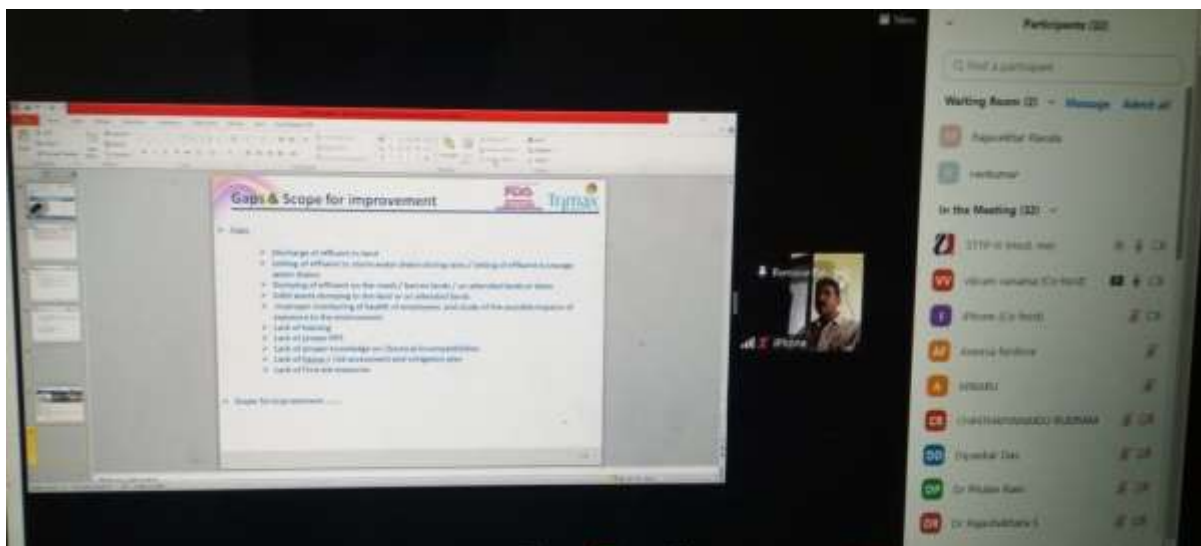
Gaps & Scope for improvement

Trimax

Gaps

• Discharge of effluent in land
• Letting of effluent to storm water drains during rains / letting of effluent to sewage water drains
• Dumping of effluent on the roads / barren lands / un attended lands or lakes
• Solid waste dumping in the land or un attended lands
• Improper monitoring of health of employees and study of the possible impacts of exposure to the environment
• Lack of training
• Lack of proper PPE
• Lack of proper knowledge on Chemical incompatibilities
• Lack of hazop / risk assessment and mitigation plan
• Lack of Fire aid resources

Scope for improvement

Participants (32)

Q Find a participant

Waiting Room (2) Message Admit all

In the Meeting (32)

iPhone

Dipankar Das

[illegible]